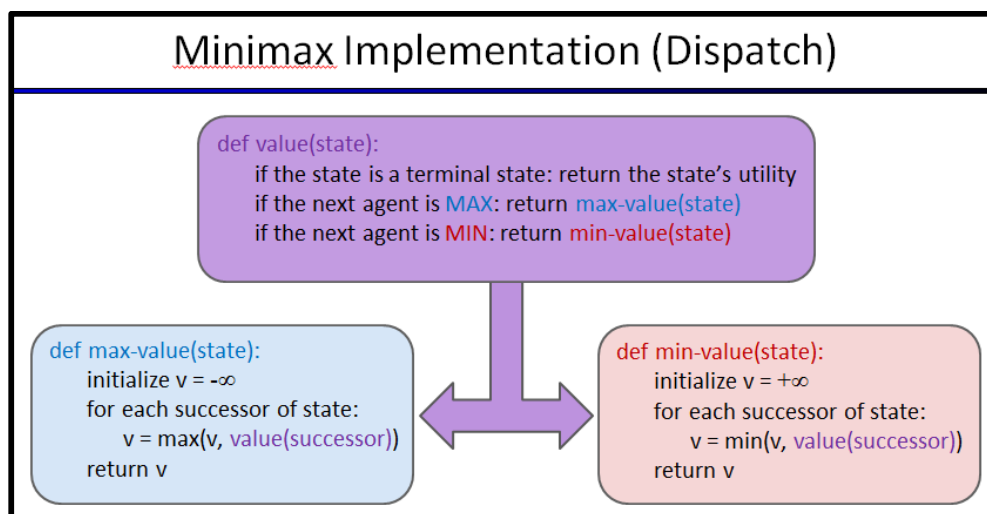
Minimax Implementation (Dispatch)

def value(state):
if the state is a terminal state: return the state's utility
if the next agent is MAX: return max-value(state)
if the next agent is MIN: return min-value(state)

def max-value(state):
initialize v = $-\infty$
for each successor of state:
v = max(v, value(successor))
return v

def min-value(state):
initialize v = $+\infty$
for each successor of state:
v = min(v, value(successor))
return v